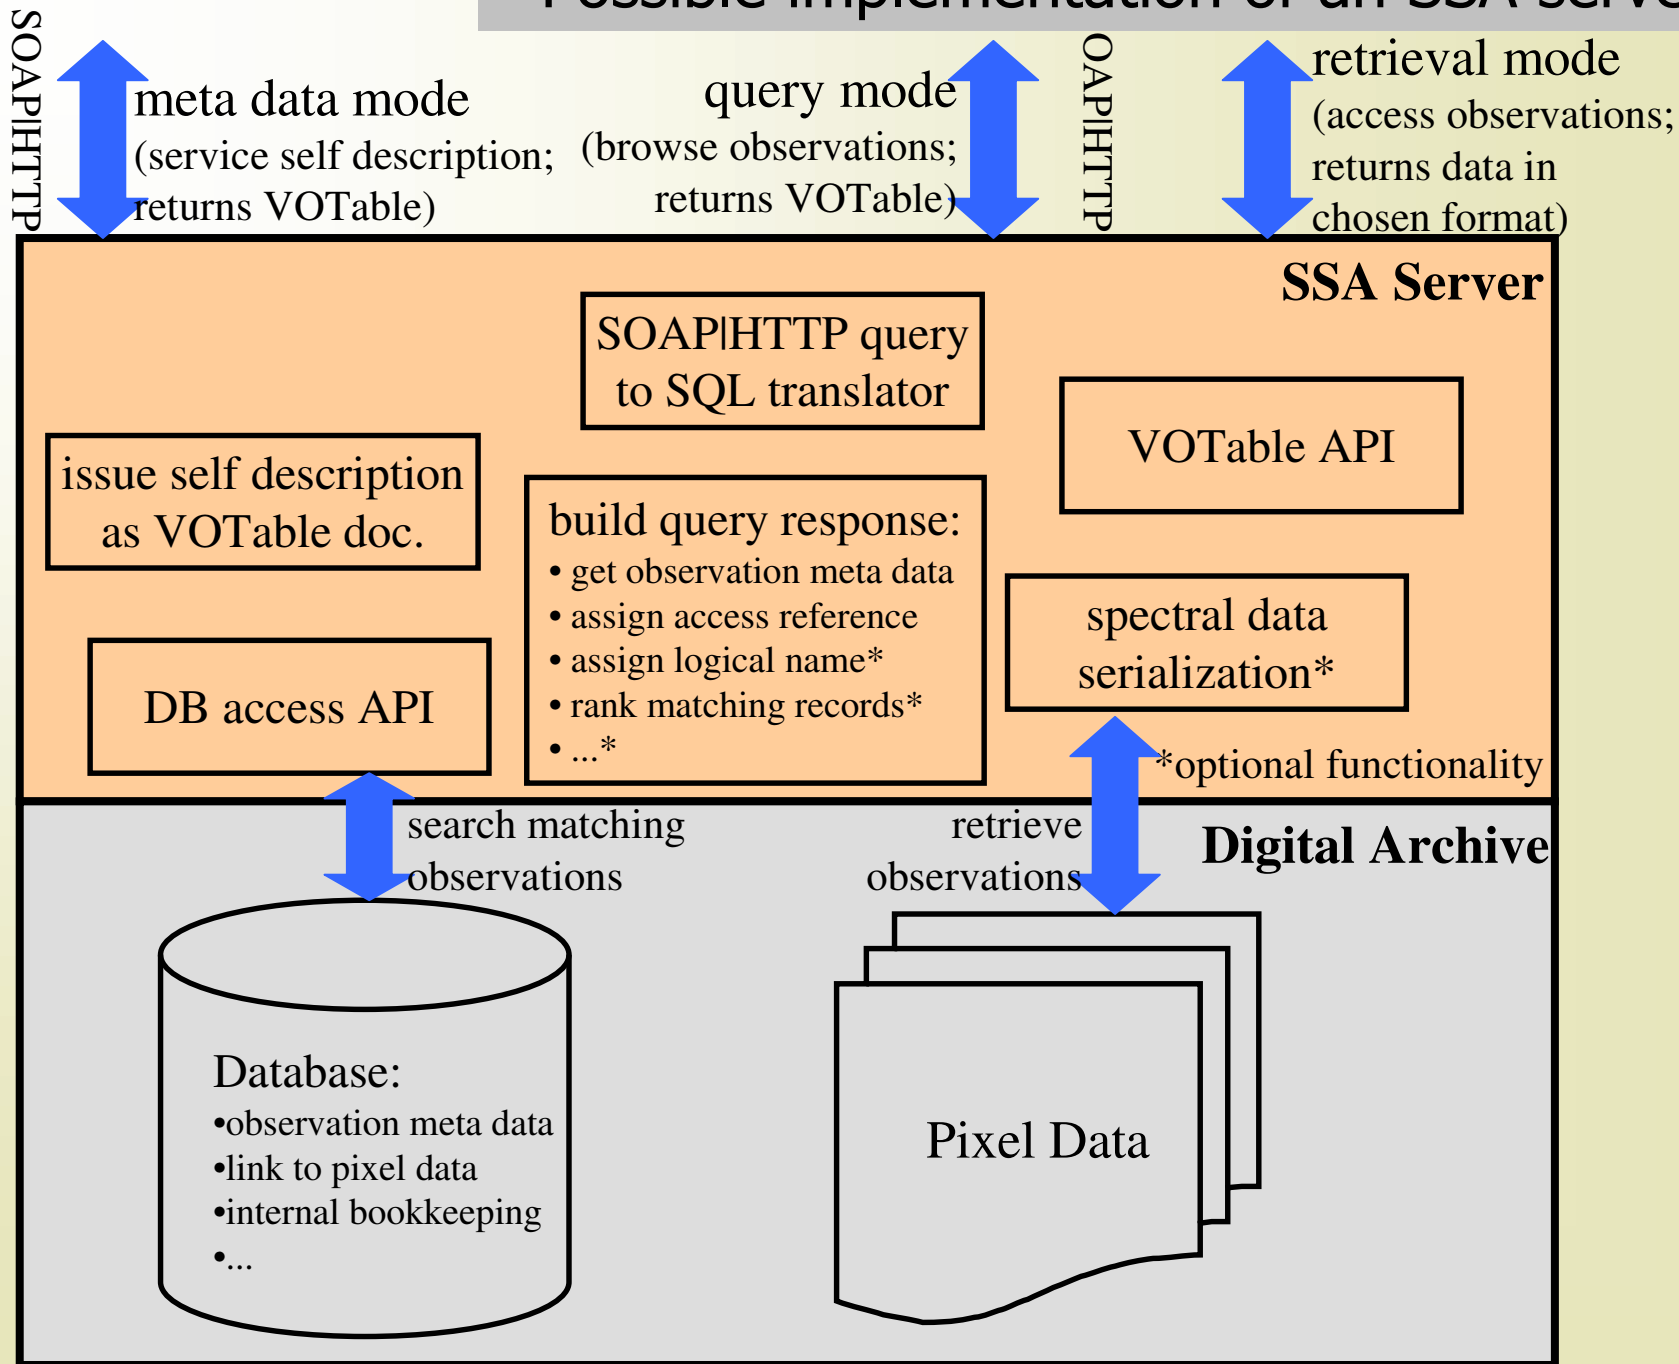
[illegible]

SOAP|HTTP

meta data mode
(service self description; returns VOTable)

query mode
(browse observations; returns VOTable)

OAP|HTTP

retrieval mode
(access observations; returns data in chosen format)

SSA Server

SOAP|HTTP query to SQL translator

VOTable API

issue self description as VOTable doc.

build query response:
• get observation meta data
• assign access reference
• assign logical name*
• rank matching records*
• ...*

spectral data serialization*

DB access API

*optional functionality

search matching observations

retrieve observations

Digital Archive

Database:
•observation meta data
•link to pixel data
•internal bookkeeping
•...

Pixel Data